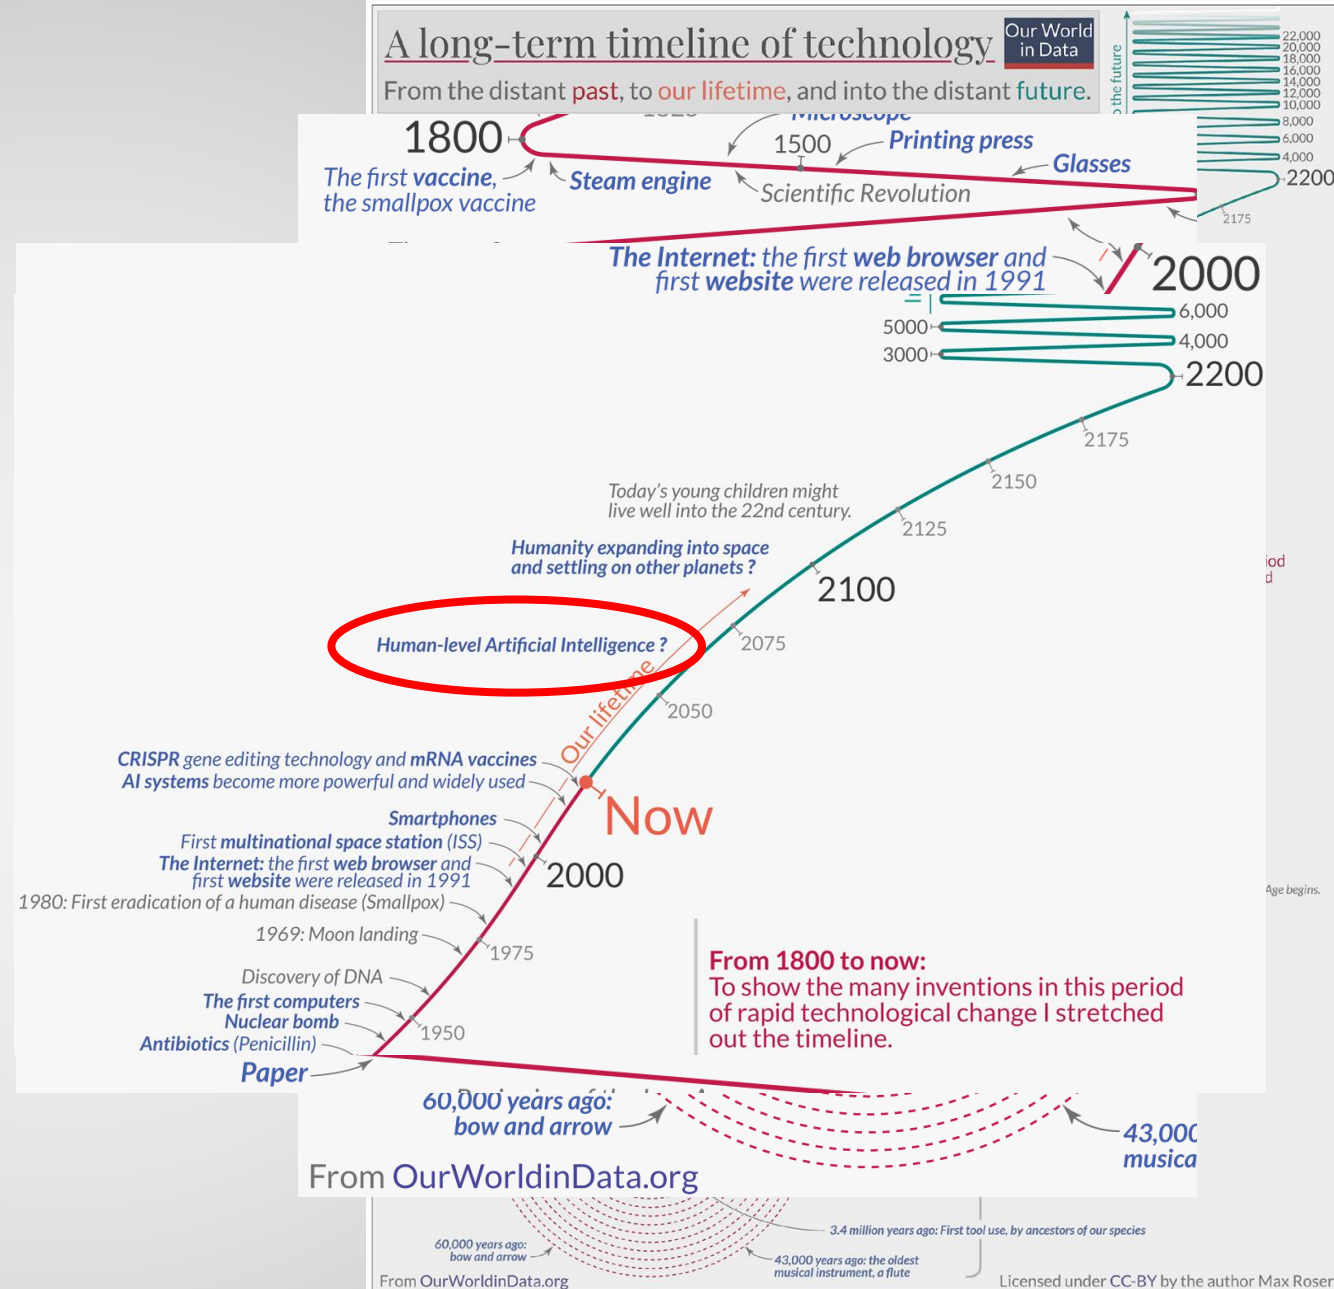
A long-term timeline of technology

Our World in Data

From the distant past, to our lifetime, and into the distant future.

to the future

22,000
20,000
18,000
16,000
14,000
12,000
10,000
8,000
6,000
4,000
2200
2175

1800

The first vaccine, the smallpox vaccine

Steam engine

Microscope

1500

Printing press

Glasses

Scientific Revolution

The Internet: the first web browser and first website were released in 1991

2000

6,000
5000
4,000
3000
2200

2175

2150

2125

Today's young children might live well into the 22nd century.

Humanity expanding into space and settling on other planets ?

2100

Human-level Artificial Intelligence ?

2075

2050

Our lifetime

CRISPR gene editing technology and mRNA vaccines
AI systems become more powerful and widely used

Now

Smartphones
First multinational space station (ISS)
The Internet: the first web browser and first website were released in 1991

2000

1980: First eradication of a human disease (Smallpox)

1969: Moon landing

1975

Discovery of DNA
The first computers
Nuclear bomb
Antibiotics (Penicillin)

1950

Paper

From 1800 to now:
To show the many inventions in this period of rapid technological change I stretched out the timeline.

iod
d

Age begins.

60,000 years ago: bow and arrow

43,000
musica

From OurWorldinData.org

3.4 million years ago: First tool use, by ancestors of our species

60,000 years ago: bow and arrow

43,000 years ago: the oldest musical instrument, a flute

From OurWorldinData.org

Licensed under CC-BY by the author Max Roser